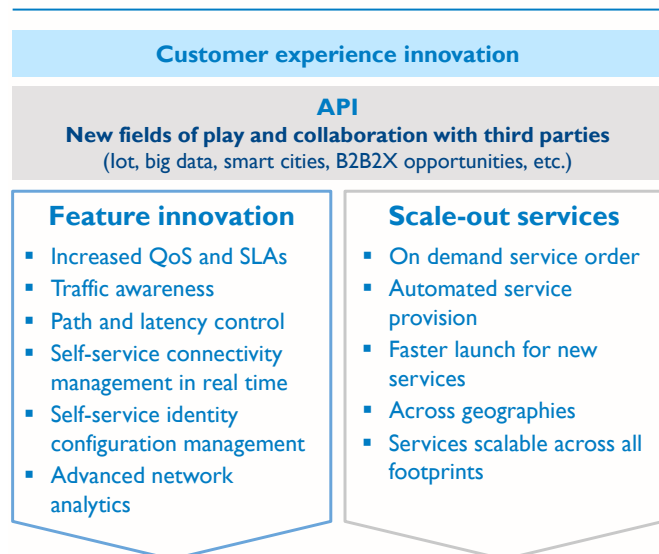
Customer experience innovation

API
New fields of play and collaboration with third parties
(Iot, big data, smart cities, B2B2X opportunities, etc.)

Feature innovation

- Increased QoS and SLAs
- Traffic awareness
- Path and latency control
- Self-service connectivity management in real time
- Self-service identity configuration management
- Advanced network analytics

Scale-out services

- On demand service order
- Automated service provision
- Faster launch for new services
- Across geographies
- Services scalable across all footprints